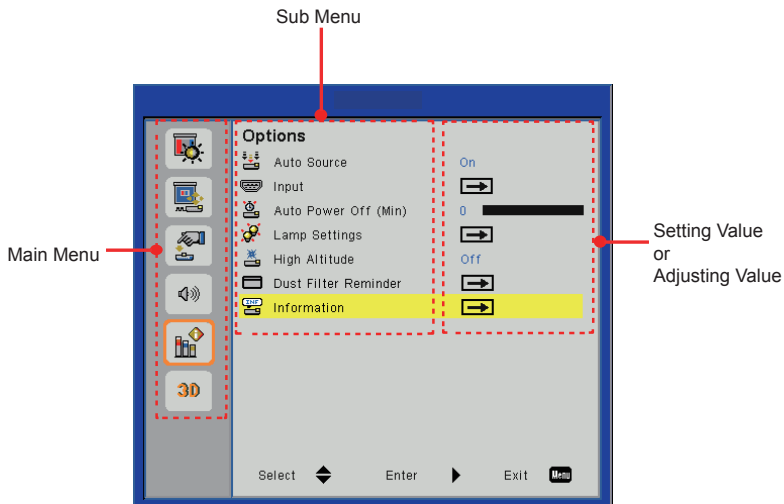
Sub Menu

Main Menu

Options

Auto Source On

Input

Auto Power Off (Min) 0

Lamp Settings

High Altitude Off

Dust Filter Reminder

Information

3D

Select Enter Exit Menu

Setting Value or Adjusting Value